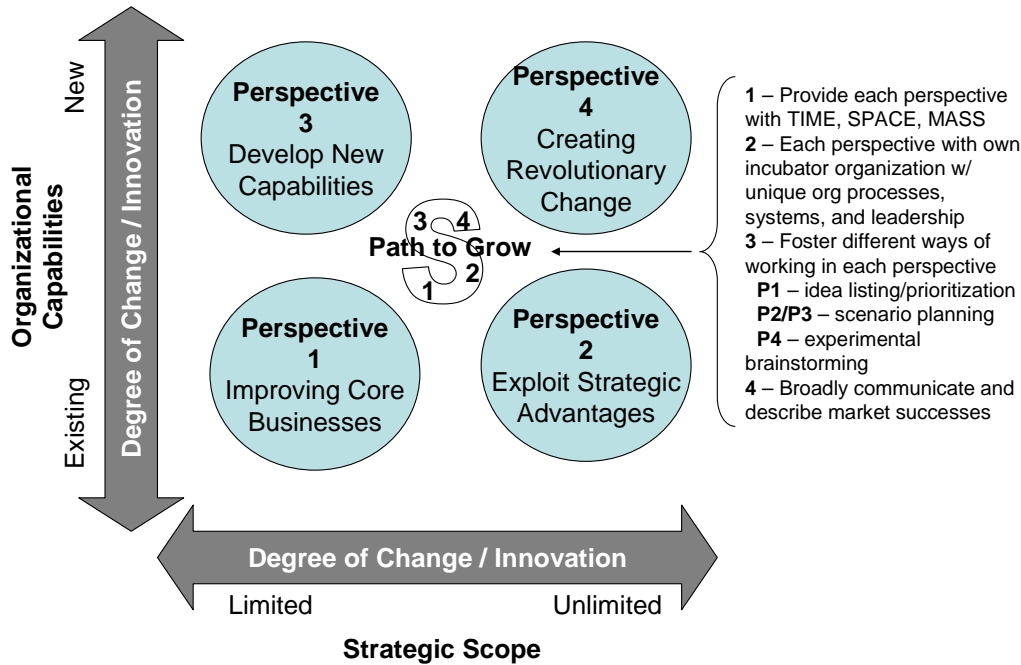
Organizational Capabilities

New

Existing

Degree of Change / Innovation

Perspective 3
Develop New Capabilities

Perspective 4
Creating Revolutionary Change

3 4
Path to Grow
2
1

Perspective 1
Improving Core Businesses

Perspective 2
Exploit Strategic Advantages

1 – Provide each perspective with TIME, SPACE, MASS
2 – Each perspective with own incubator organization w/ unique org processes, systems, and leadership
3 – Foster different ways of working in each perspective
P1 – idea listing/prioritization
P2/P3 – scenario planning
P4 – experimental brainstorming
4 – Broadly communicate and describe market successes

Degree of Change / Innovation

Limited

Unlimited

Strategic Scope